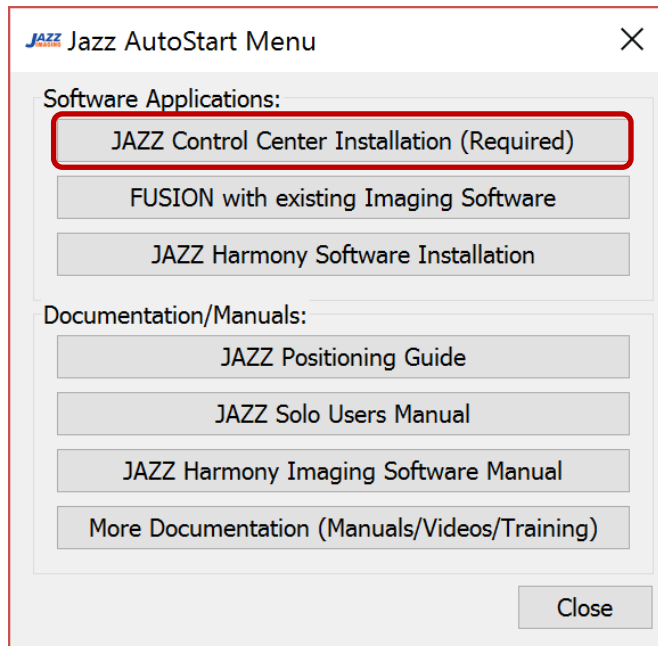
JAZZ IMAGING Jazz AutoStart Menu

×

Software Applications:

JAZZ Control Center Installation (Required)

FUSION with existing Imaging Software

JAZZ Harmony Software Installation

Documentation/Manuals:

JAZZ Positioning Guide

JAZZ Solo Users Manual

JAZZ Harmony Imaging Software Manual

More Documentation (Manuals/Videos/Training)

Close